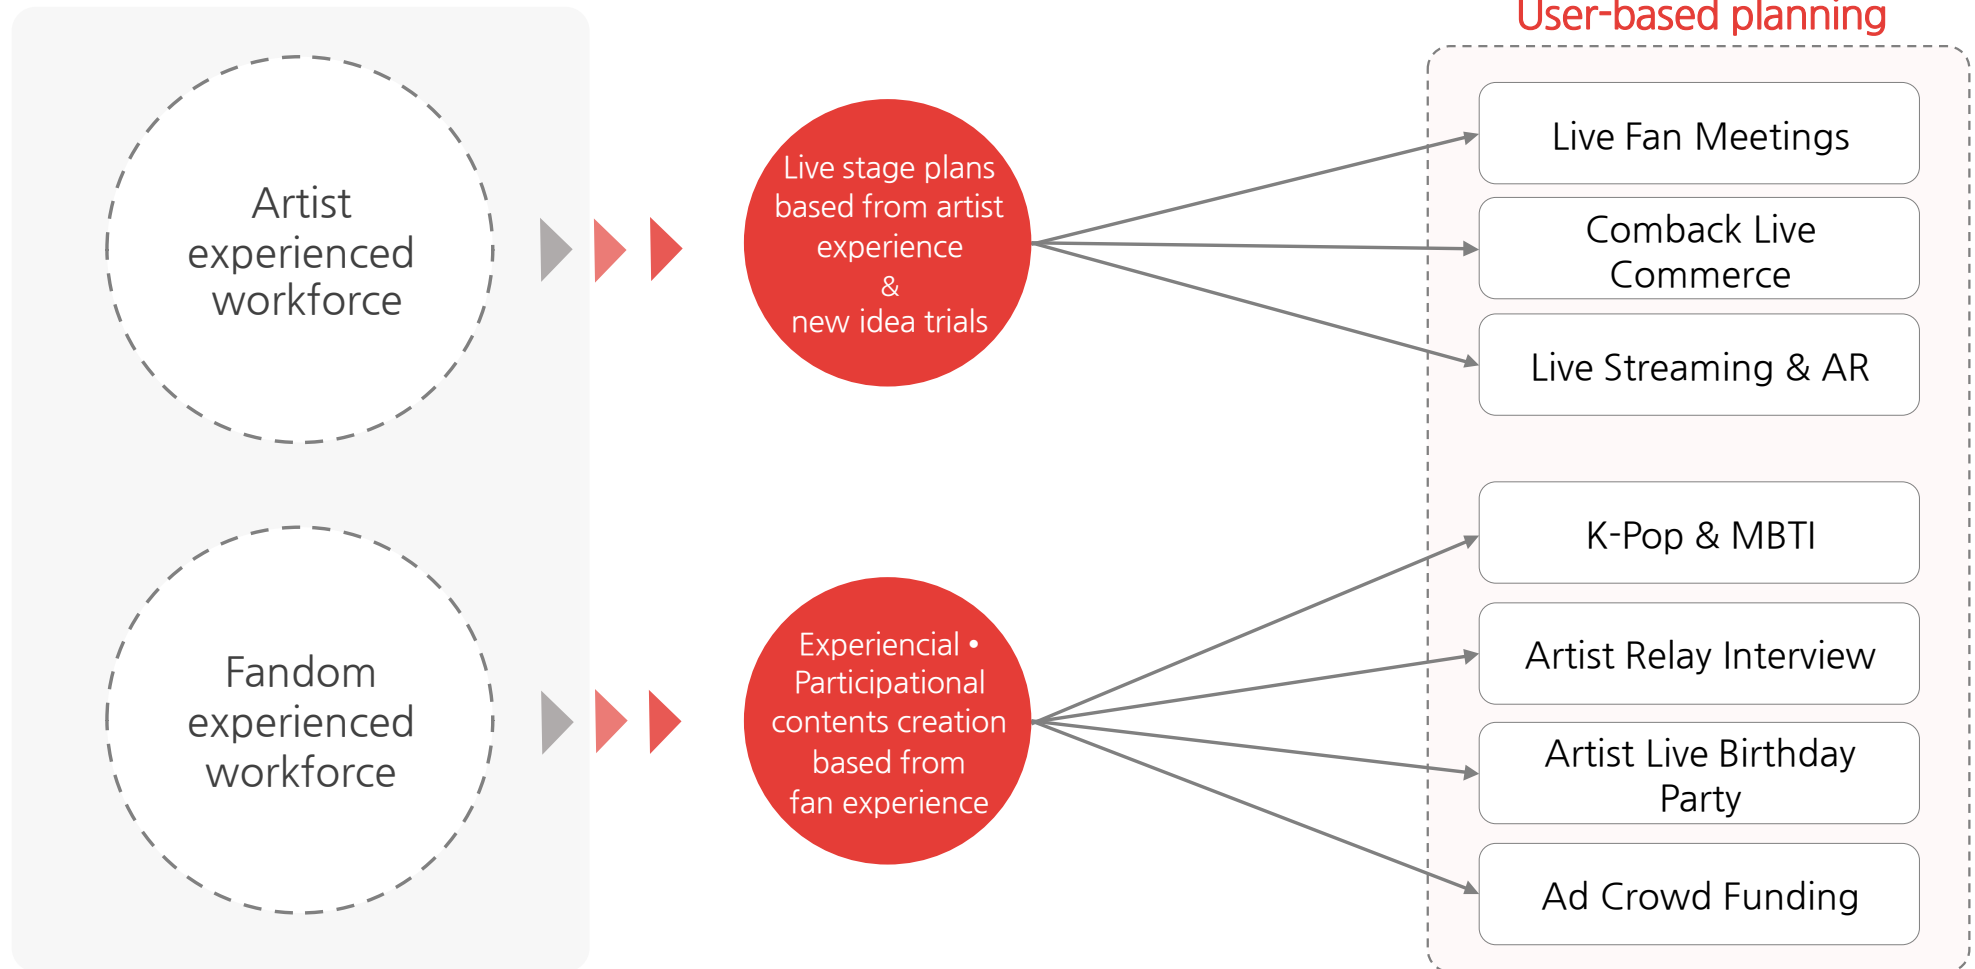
User-based planning

Artist experienced workforce

Live stage plans based from artist experience & new idea trials

Live Fan Meetings

Comback Live Commerce

Live Streaming & AR

Fandom experienced workforce

Experiencial • Participational contents creation based from fan experience

K-Pop & MBTI

Artist Relay Interview

Artist Live Birthday Party

Ad Crowd Funding